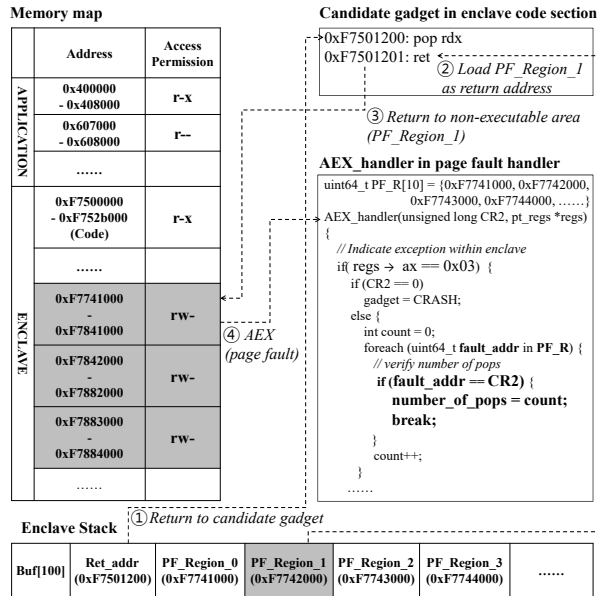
**Memory map**

| | Address | Access Permission |
|---|---|---|
| APPLICATION | 0x400000 - 0x408000 | r-x |
| | 0x607000 - 0x608000 | r-- |
| | ...... | |
| ENCLAVE | 0xF7500000 - 0xF752b000 (Code) | r-x |
| | ...... | |
| | 0xF7741000 - 0xF7841000 | rw- |
| | 0xF7842000 - 0xF7882000 | rw- |
| | 0xF7883000 - 0xF7884000 | rw- |
| | ...... | |

**Candidate gadget in enclave code section**

0xF7501200: pop rdx
0xF7501201: ret

② Load PF_Region_1 as return address

③ Return to non-executable area (PF_Region_1)

④ AEX (page fault)

**AEX_handler in page fault handler**

uint64_t PF_R[10] = {0xF7741000, 0xF7742000, 0xF7743000, 0xF7744000, ......}
AEX_handler(unsigned long CR2, pt_regs *regs)
{
// Indicate exception within enclave
if( regs → ax == 0x03) {
if (CR2 == 0)
gadget = CRASH;
else {
int count = 0;
foreach (uint64_t **fault_addr** in **PF_R**) {
// verify number of pops
**if (fault_addr == CR2)** {
**number_of_pops = count;**
**break;**
}
count++;
}
......

**Enclave Stack**

① Return to candidate gadget

| Buf[100] | Ret_addr (0xF7501200) | PF_Region_0 (0xF7741000) | PF_Region_1 (0xF7742000) | PF_Region_2 (0xF7743000) | PF_Region_3 (0xF7744000) | ...... |
|---|---|---|---|---|---|---|